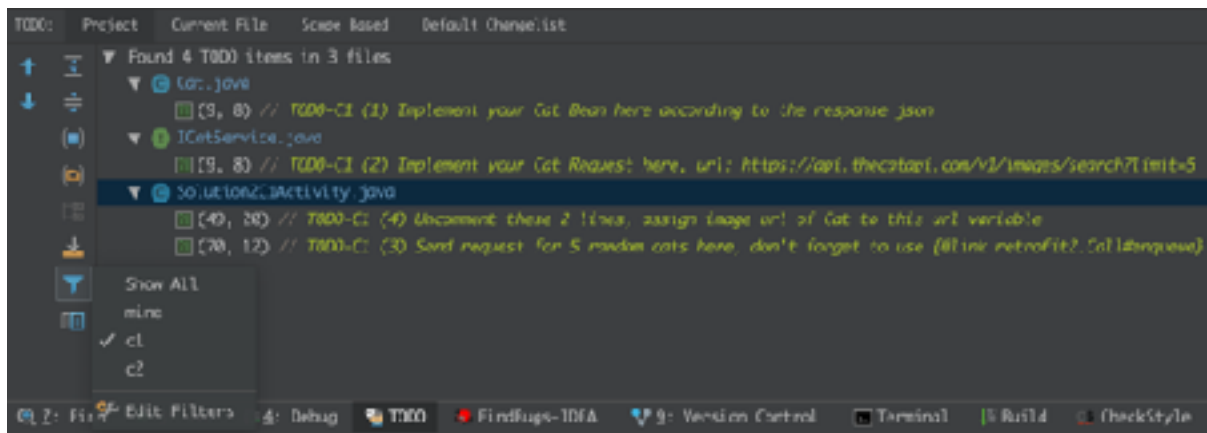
TODO: Project Current File Scope Based Default Changelist

Found 4 TODO items in 3 files
Cat.java
(9, 8) // TODO-C1 (1) Implement your Cat Bean here according to the response json
ICatService.java
(9, 8) // TODO-C1 (2) Implement your Cat Request here, url: https://api.thecatapi.com/v1/images/search?limit=5
Solution2C1Activity.java
(49, 20) // TODO-C1 (4) Uncomment these 2 lines, assign image url of Cat to this url variable
(70, 12) // TODO-C1 (3) Send request for 5 random cats here, don't forget to use {@link retrofit2.Call#enqueue}

Show All
mine
✓ c1
c2
Edit Filters

2: Fi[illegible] 4: Debug TODO FindBugs-IDEA 9: Version Control Terminal Build CheckStyle